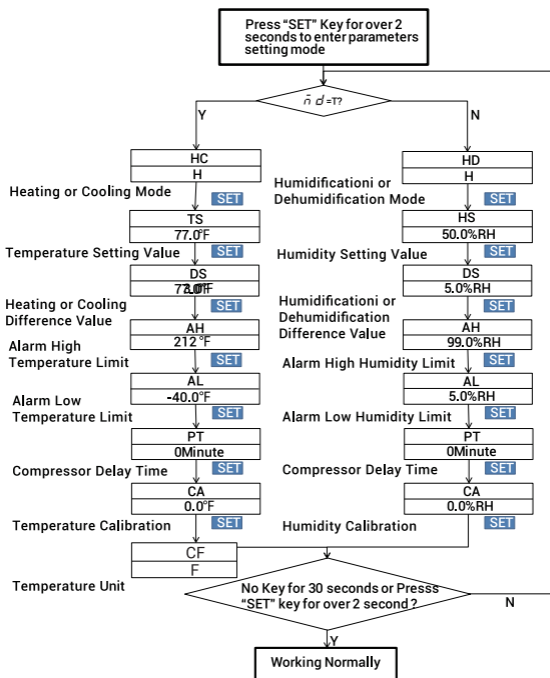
Press "SET" Key for over 2 seconds to enter parameters setting mode

$\bar{n}$ $d$=T?

Y

N

HC
H
Heating or Cooling Mode
SET

TS
77.0°F
Temperature Setting Value
SET

DS
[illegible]°F
Heating or Cooling Difference Value
SET

AH
212°F
Alarm High Temperature Limit
SET

AL
-40.0°F
Alarm Low Temperature Limit
SET

PT
0Minute
Compressor Delay Time
SET

CA
0.0°F
Temperature Calibration
SET

CF
F
Temperature Unit

HD
H
Humidificationi or Dehumidification Mode
SET

HS
50.0%RH
Humidity Setting Value
SET

DS
5.0%RH
Humidificationi or Dehumidification Difference Value
SET

AH
99.0%RH
Alarm High Humidity Limit
SET

AL
5.0%RH
Alarm Low Humidity Limit
SET

PT
0Minute
Compressor Delay Time
SET

CA
0.0%RH
Humidity Calibration
SET

No Key for 30 seconds or Presss "SET" key for over 2 second?

N

Y

Working Normally